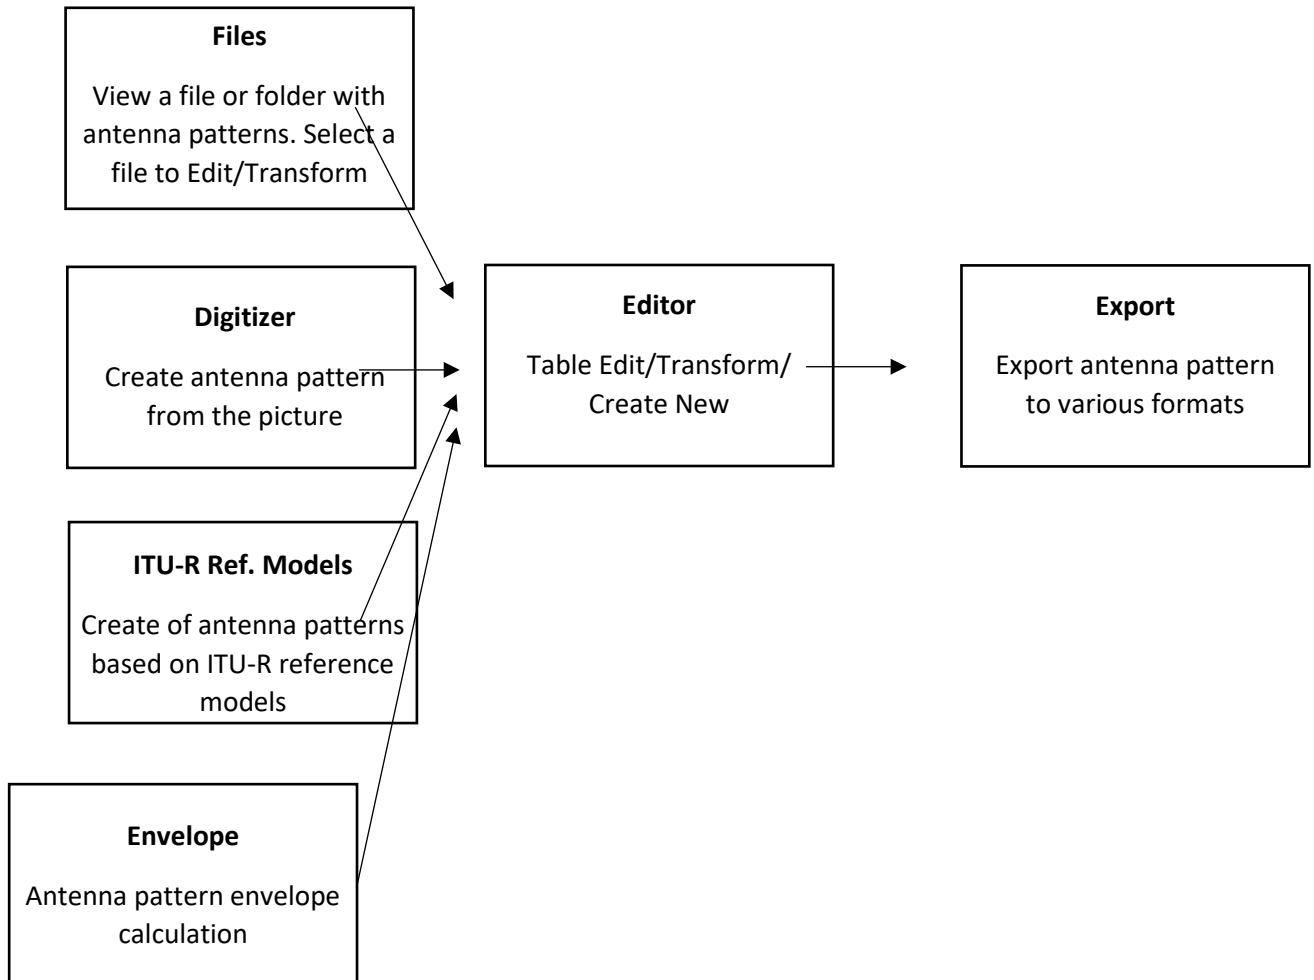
Files

View a file or folder with antenna patterns. Select a file to Edit/Transform

Digitizer

Create antenna pattern from the picture

ITU-R Ref. Models

Create of antenna patterns based on ITU-R reference models

Envelope

Antenna pattern envelope calculation

Editor

Table Edit/Transform/ Create New

Export

Export antenna pattern to various formats